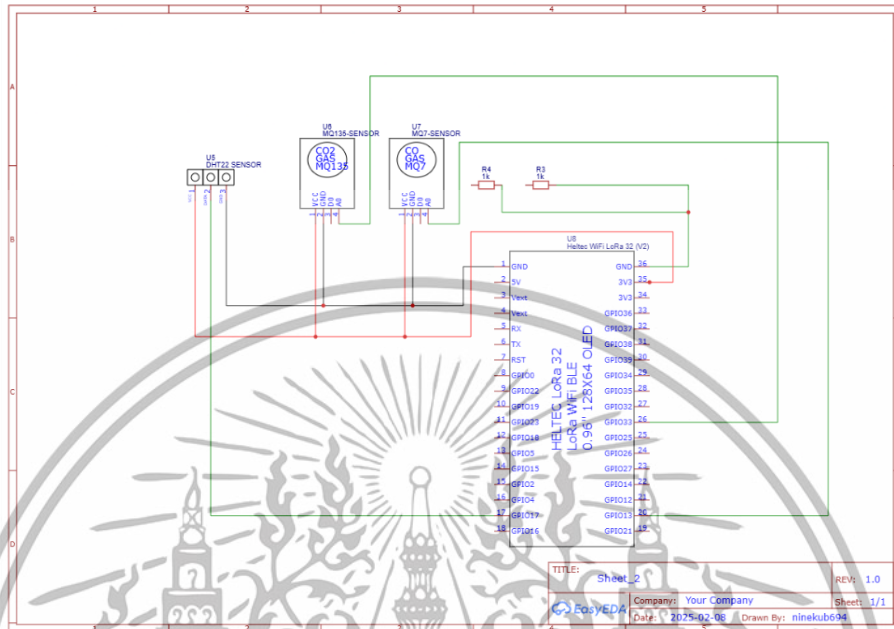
1 2 3 4 5

A B C D

U5
DHT22 SENSOR
VCC DATA GND
1 2 3

U8
MQ135-SENSOR
CO2
GAS
MQ135
VCC GND D0 A0

U7
MQ7-SENSOR
CO
GAS
MQ7
VCC GND D0 A0

R4
1k

R3
1k

U6
Heltec WiFi LoRa 32 (V2)

| | | | |
|---|---|---|---|
| 1 | GND | GND | 36 |
| 2 | 5V | 3V3 | 35 |
| 3 | Vext | 3V3 | 34 |
| 4 | Vext | GPIO36 | 33 |
| 5 | RX | GPIO37 | 32 |
| 6 | TX | GPIO38 | 31 |
| 7 | RST | GPIO39 | 30 |
| 8 | GPIO0 | GPIO34 | 29 |
| 9 | GPIO22 | GPIO35 | 28 |
| 10 | GPIO19 | GPIO32 | 27 |
| 11 | GPIO23 | GPIO33 | 26 |
| 12 | GPIO18 | GPIO25 | 25 |
| 13 | GPIO5 | GPIO26 | 24 |
| 14 | GPIO15 | GPIO27 | 23 |
| 15 | GPIO2 | GPIO14 | 22 |
| 16 | GPIO4 | GPIO12 | 21 |
| 17 | GPIO17 | GPIO13 | 20 |
| 18 | GPIO16 | GPIO21 | 19 |

HELTEC LoRa 32
LoRa WiFi BLE
0.96" 128X64 OLED

TITLE: Sheet_2
REV: 1.0
EasyEDA
Company: Your Company
Sheet: 1/1
Date: 2025-02-08
Drawn By: ninekub694